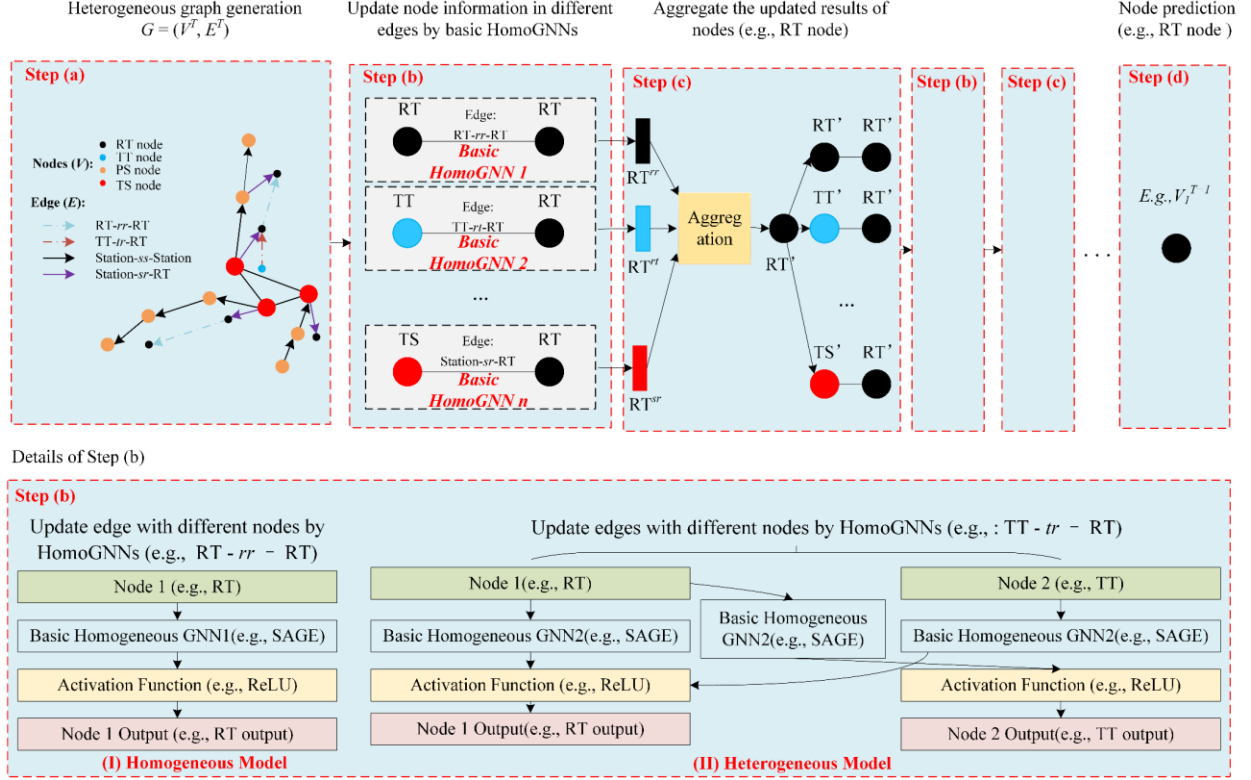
Heterogeneous graph generation
$G = (V^T, E^T)$

Update node information in different edges by basic HomoGNNs

Aggregate the updated results of nodes (e.g., RT node)

Node prediction (e.g., RT node )

Step (a)

Nodes ($V$):
RT node
TT node
PS node
TS node

Edge ($E$):
RT-$rr$-RT
TT-$tr$-RT
Station-$ss$-Station
Station-$sr$-RT

Step (b)

RT
Edge:
RT-$rr$-RT
RT
Basic
HomoGNN 1

TT
Edge:
TT-$rt$-RT
RT
Basic
HomoGNN 2

...

TS
Edge:
Station-$sr$-RT
RT
Basic
HomoGNN n

Step (c)

RT$^{rr}$
RT$^{rt}$
RT$^{sr}$

Aggreg ation

RT'

RT' RT'
TT' RT'
...
TS' RT'

Step (b)

Step (c)

. . .

Step (d)

$E.g., V_1^{T-1}$

Details of Step (b)

Step (b)

Update edge with different nodes by HomoGNNs (e.g., RT - $rr$ – RT)

Node 1 (e.g., RT)
Basic Homogeneous GNN1(e.g., SAGE)
Activation Function (e.g., ReLU)
Node 1 Output (e.g., RT output)

(I) Homogeneous Model

Update edges with different nodes by HomoGNNs (e.g., : TT - $tr$ – RT)

Node 1(e.g., RT)
Basic Homogeneous GNN2(e.g., SAGE)
Activation Function (e.g., ReLU)
Node 1 Output(e.g., RT output)

Basic Homogeneous GNN2(e.g., SAGE)

Node 2 (e.g., TT)
Basic Homogeneous GNN2(e.g., SAGE)
Activation Function (e.g., ReLU)
Node 2 Output(e.g., TT output)

(II) Heterogeneous Model